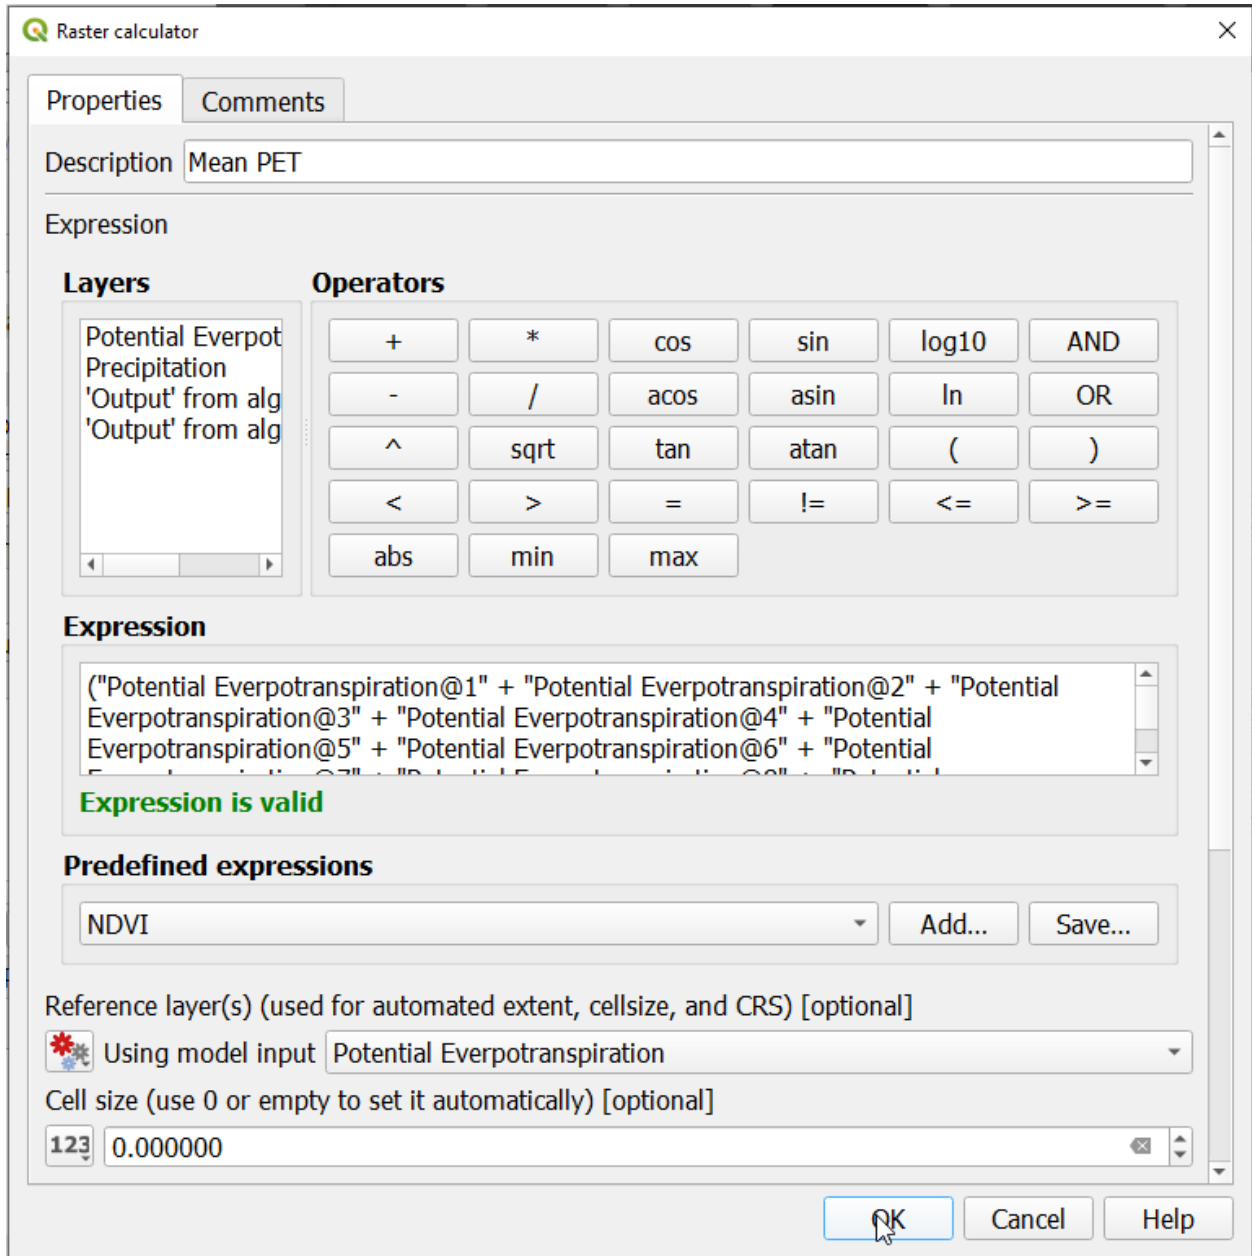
Raster calculator

Properties | Comments

Description Mean PET

Expression

Layers

Potential Everpot
Precipitation
'Output' from alg
'Output' from alg

Operators

| + | * | cos | sin | log10 | AND |
|---|---|---|---|---|---|
| - | / | acos | asin | ln | OR |
| ^ | sqrt | tan | atan | ( | ) |
| < | > | = | != | <= | >= |
| abs | min | max | | | |

Expression

("Potential Everpotranspiration@1" + "Potential Everpotranspiration@2" + "Potential Everpotranspiration@3" + "Potential Everpotranspiration@4" + "Potential Everpotranspiration@5" + "Potential Everpotranspiration@6" + "Potential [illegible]

Expression is valid

Predefined expressions

NDVI

Add...

Save...

Reference layer(s) (used for automated extent, cellsize, and CRS) [optional]

Using model input Potential Everpotranspiration

Cell size (use 0 or empty to set it automatically) [optional]

123 0.000000

OK

Cancel

Help